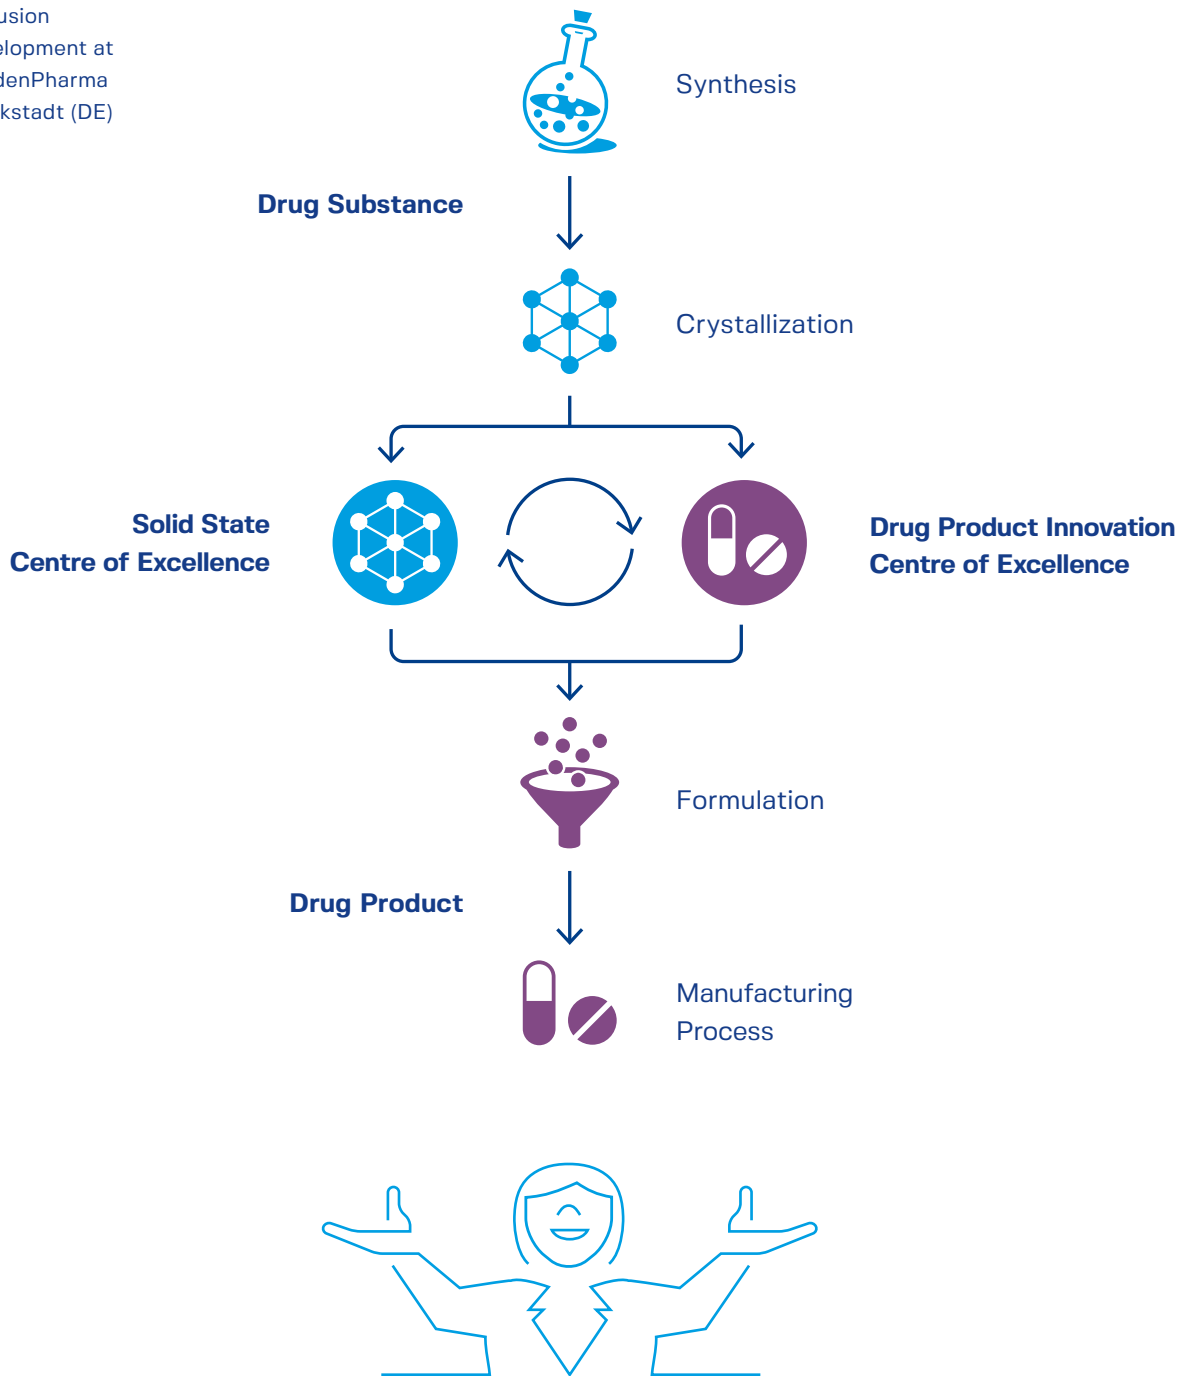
usion
elopment at
denPharma
kstadt (DE)

Synthesis

Drug Substance

Crystallization

Solid State
Centre of Excellence

Drug Product Innovation
Centre of Excellence

Formulation

Drug Product

Manufacturing
Process